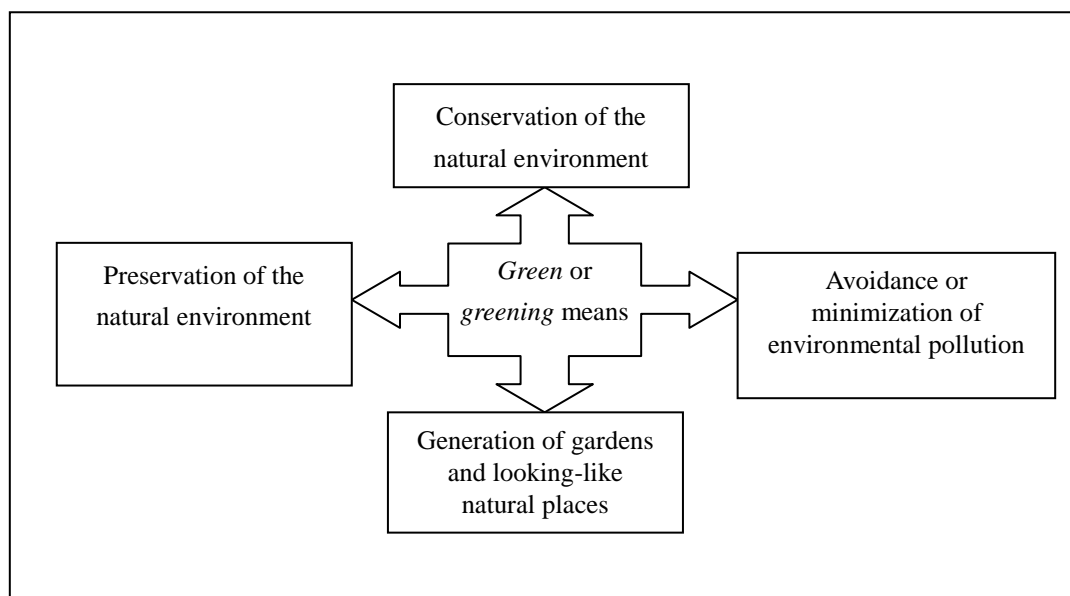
Conservation of the natural environment

Preservation of the natural environment

*Green* or *greening* means

Avoidance or minimization of environmental pollution

Generation of gardens and looking-like natural places